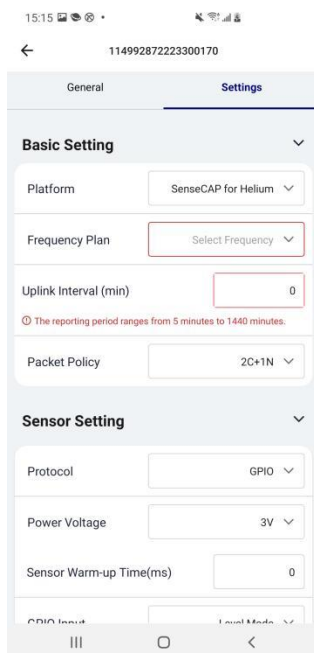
15:15

←
114992872223300170

General
Settings

Basic Setting

Platform
SenseCAP for Helium

Frequency Plan
Select Frequency

Uplink Interval (min)
0

ⓘ The reporting period ranges from 5 minutes to 1440 minutes.

Packet Policy
2C+1N

Sensor Setting

Protocol
GPIO

Power Voltage
3V

Sensor Warm-up Time(ms)
0

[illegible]
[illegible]